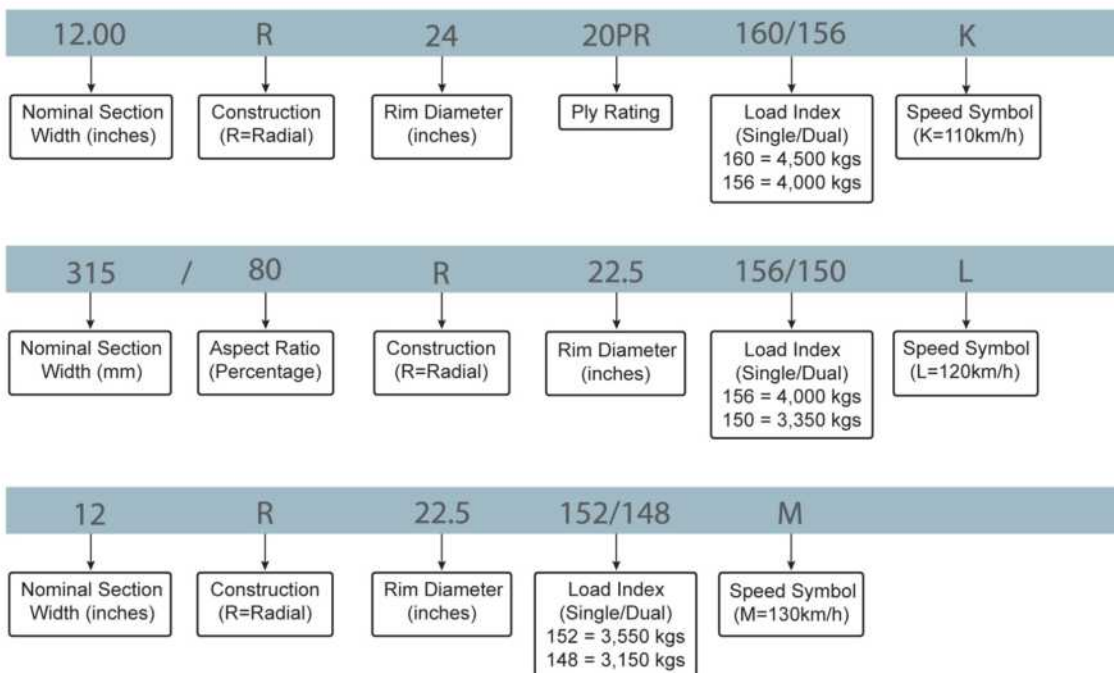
12.00 R 24 20PR 160/156 K

Nominal Section Width (inches)

Construction (R=Radial)

Rim Diameter (inches)

Ply Rating

Load Index (Single/Dual) 160 = 4,500 kgs 156 = 4,000 kgs

Speed Symbol (K=110km/h)

315 / 80 R 22.5 156/150 L

Nominal Section Width (mm)

Aspect Ratio (Percentage)

Construction (R=Radial)

Rim Diameter (inches)

Load Index (Single/Dual) 156 = 4,000 kgs 150 = 3,350 kgs

Speed Symbol (L=120km/h)

12 R 22.5 152/148 M

Nominal Section Width (inches)

Construction (R=Radial)

Rim Diameter (inches)

Load Index (Single/Dual) 152 = 3,550 kgs 148 = 3,150 kgs

Speed Symbol (M=130km/h)